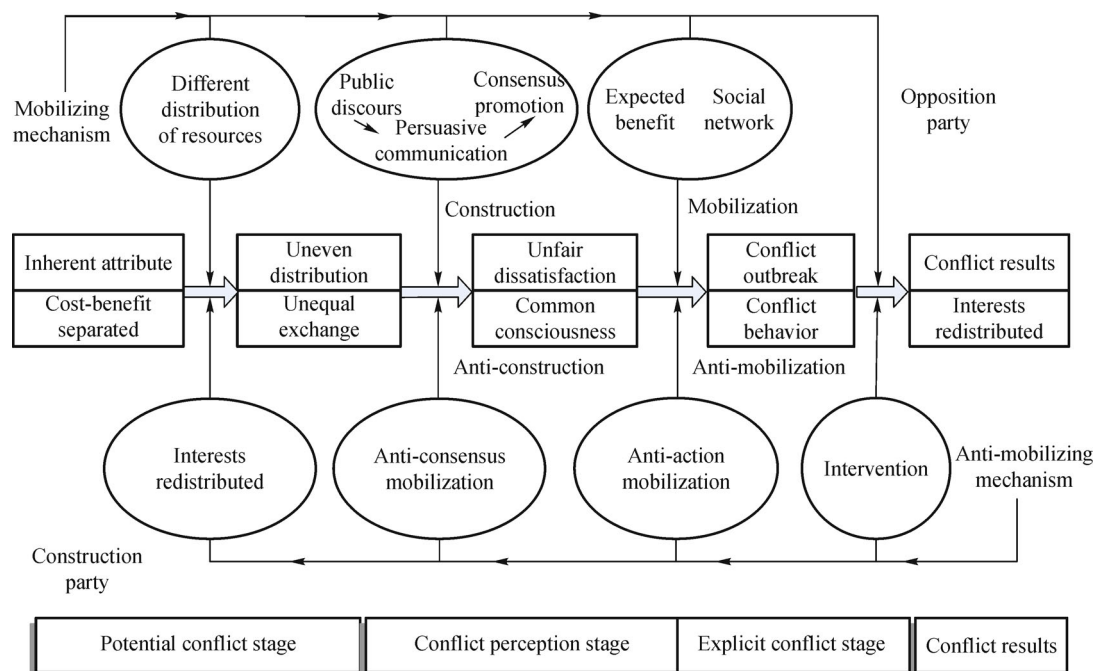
Mobilizing mechanism

Different distribution of resources

Public discours

Persuasive communication

Consensus promotion

Expected benefit

Social network

Opposition party

Construction

Mobilization

Inherent attribute

Cost-benefit separated

Uneven distribution

Unequal exchange

Unfair dissatisfaction

Common consciousness

Conflict outbreak

Conflict behavior

Conflict results

Interests redistributed

Anti-construction

Anti-mobilization

Interests redistributed

Anti-consensus mobilization

Anti-action mobilization

Intervention

Anti-mobilizing mechanism

Construction party

Potential conflict stage

Conflict perception stage

Explicit conflict stage

Conflict results